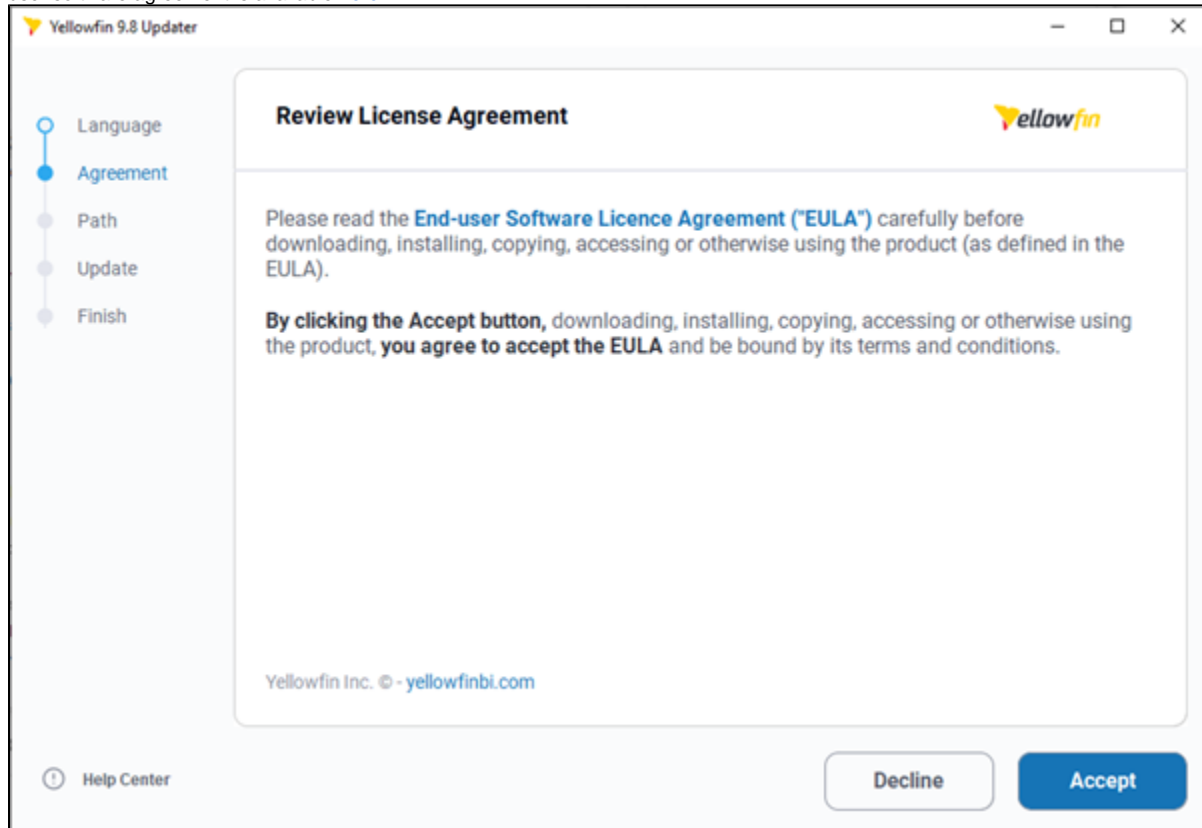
Yellowfin 9.8 Updater

Language
Agreement
Path
Update
Finish

Review License Agreement

Yellowfin

Please read the End-user Software Licence Agreement ("EULA") carefully before downloading, installing, copying, accessing or otherwise using the product (as defined in the EULA).

By clicking the Accept button, downloading, installing, copying, accessing or otherwise using the product, you agree to accept the EULA and be bound by its terms and conditions.

Yellowfin Inc. © - yellowfinbi.com

Help Center

Decline

Accept